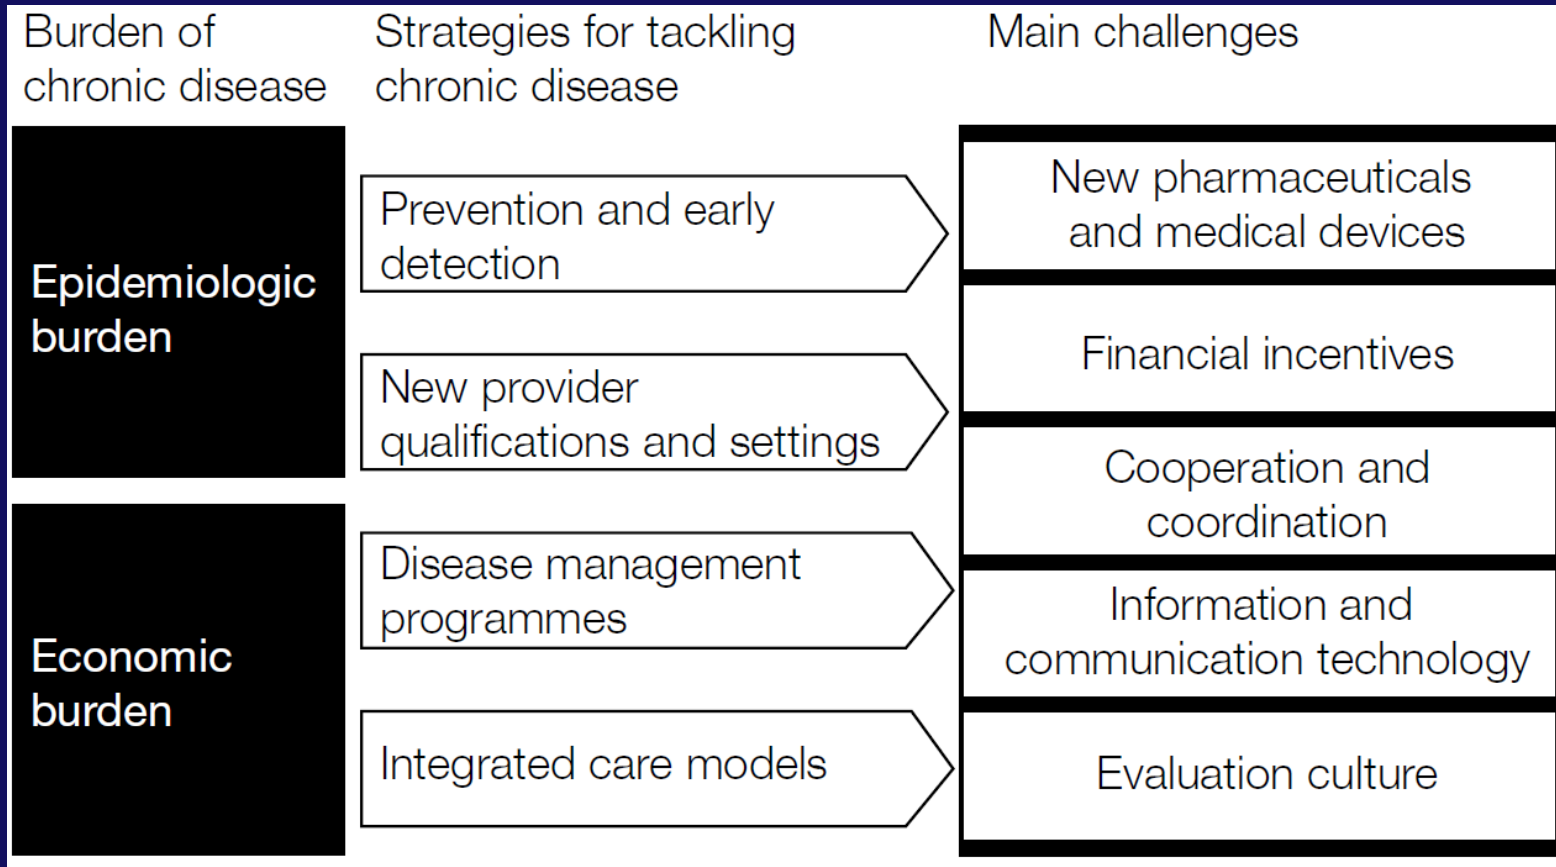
Burden of chronic disease

Strategies for tackling chronic disease

Main challenges

Epidemiologic burden

Economic burden

Prevention and early detection

New provider qualifications and settings

Disease management programmes

Integrated care models

New pharmaceuticals and medical devices

Financial incentives

Cooperation and coordination

Information and communication technology

Evaluation culture